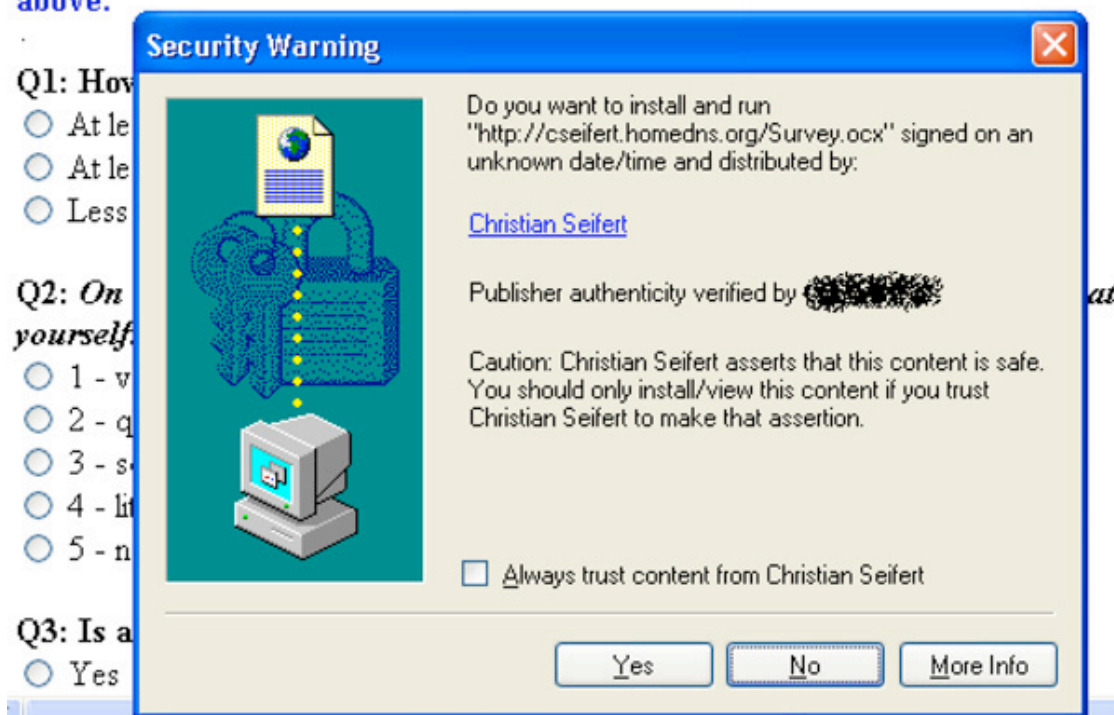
above.

Q1: How
At le
At le
Less

Q2: On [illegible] at
yourself.
1 - v
2 - q
3 - s
4 - li
5 - n

Q3: Is a
Yes

Security Warning

Do you want to install and run "http://cseifert.homedns.org/Survey.ocx" signed on an unknown date/time and distributed by:

Christian Seifert

Publisher authenticity verified by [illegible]

Caution: Christian Seifert asserts that this content is safe. You should only install/view this content if you trust Christian Seifert to make that assertion.

Always trust content from Christian Seifert

Yes
No
More Info